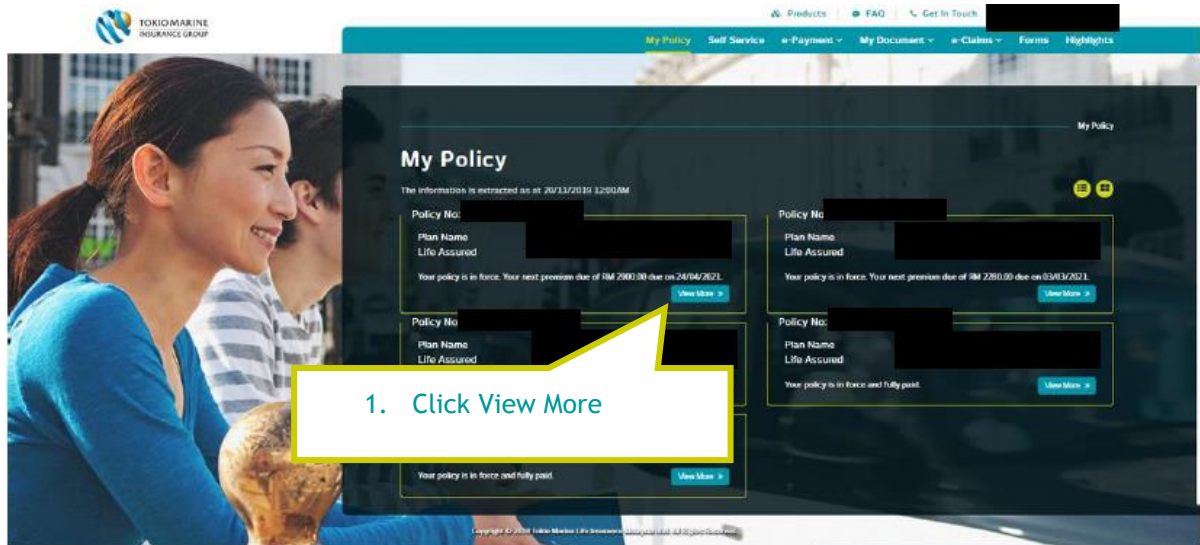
TOKIOMARINE
INSURANCE GROUP

Products FAQ Get In Touch

My Policy Self Service e-Payment My Document e-Claims Forms Highlights

My Policy

My Policy

The information is extracted as at 20/11/2019 12:00AM

Policy No:
Plan Name
Life Assured
Your policy is in force. Your next premium due of RM 2900.00 due on 24/04/2021.
View More »

Policy No
Plan Name
Life Assured
Your policy is in force. Your next premium due of RM 2280.00 due on 03/03/2021.
View More »

Policy No
Plan Name
Life Assured

Policy No:
Plan Name
Life Assured
Your policy is in force and fully paid.
View More »

1. Click View More

Your policy is in force and fully paid.
View More »

Copyright © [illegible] Tokio Marine Life Insurance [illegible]